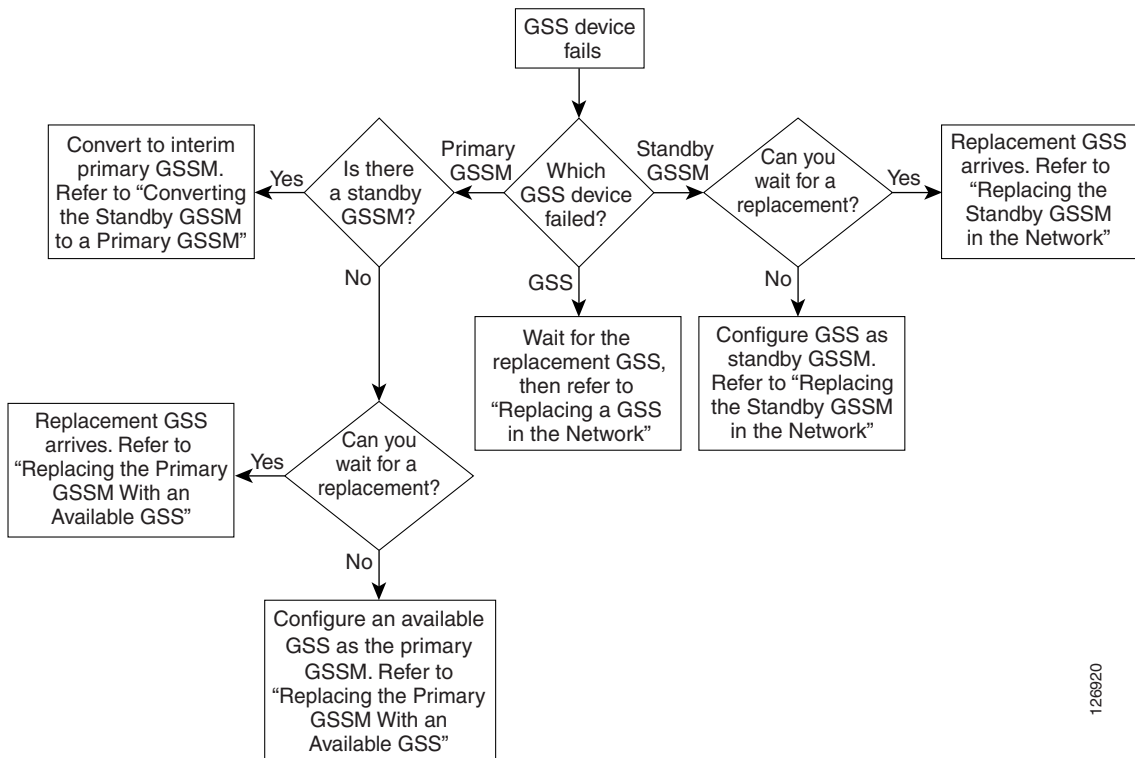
GSS device fails

Which GSS device failed?

Primary GSSM

Is there a standby GSSM?

Yes

Convert to interim primary GSSM. Refer to "Converting the Standby GSSM to a Primary GSSM"

Standby GSSM

Can you wait for a replacement?

Yes

Replacement GSS arrives. Refer to "Replacing the Standby GSSM in the Network"

No

Configure GSS as standby GSSM. Refer to "Replacing the Standby GSSM in the Network"

GSS

Wait for the replacement GSS, then refer to "Replacing a GSS in the Network"

No

Can you wait for a replacement?

Yes

Replacement GSS arrives. Refer to "Replacing the Primary GSSM With an Available GSS"

No

Configure an available GSS as the primary GSSM. Refer to "Replacing the Primary GSSM With an Available GSS"

126920